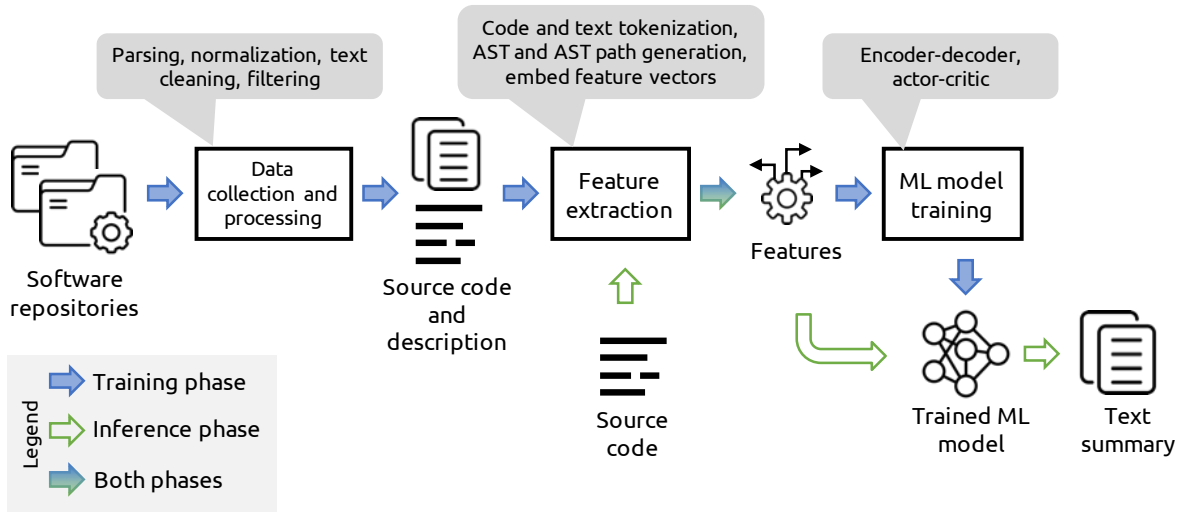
Parsing, normalization, text cleaning, filtering

Code and text tokenization, AST and AST path generation, embed feature vectors

Encoder-decoder, actor-critic

Software repositories

Data collection and processing

Source code and description

Feature extraction

Features

ML model training

Source code

Trained ML model

Text summary

Legend
Training phase
Inference phase
Both phases